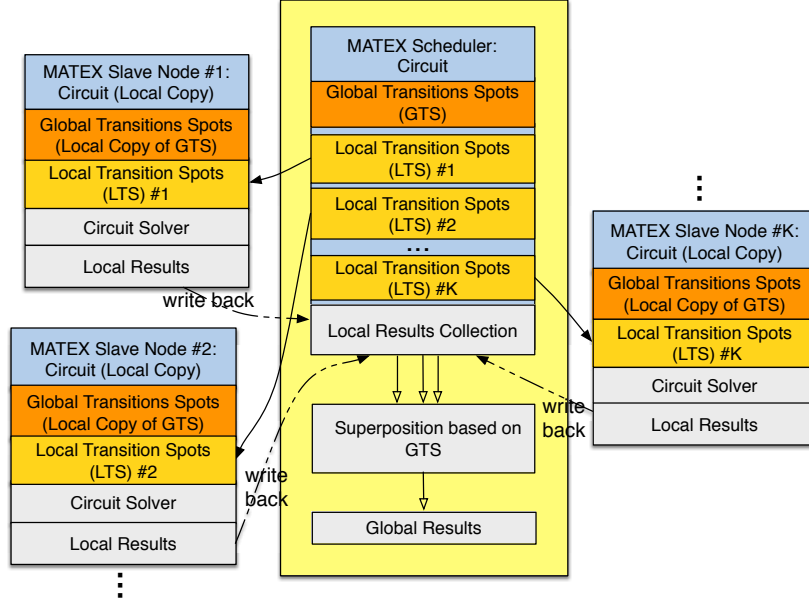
MATEX Scheduler: Circuit

Global Transitions Spots (GTS)

Local Transition Spots (LTS) #1

Local Transition Spots (LTS) #2

...

Local Transition Spots (LTS) #K

Local Results Collection

Superposition based on GTS

Global Results

MATEX Slave Node #1: Circuit (Local Copy)

Global Transitions Spots (Local Copy of GTS)

Local Transition Spots (LTS) #1

Circuit Solver

Local Results

write back

MATEX Slave Node #2: Circuit (Local Copy)

Global Transitions Spots (Local Copy of GTS)

Local Transition Spots (LTS) #2

Circuit Solver

Local Results

write back

⋮

⋮

MATEX Slave Node #K: Circuit (Local Copy)

Global Transitions Spots (Local Copy of GTS)

Local Transition Spots (LTS) #K

Circuit Solver

Local Results

write back